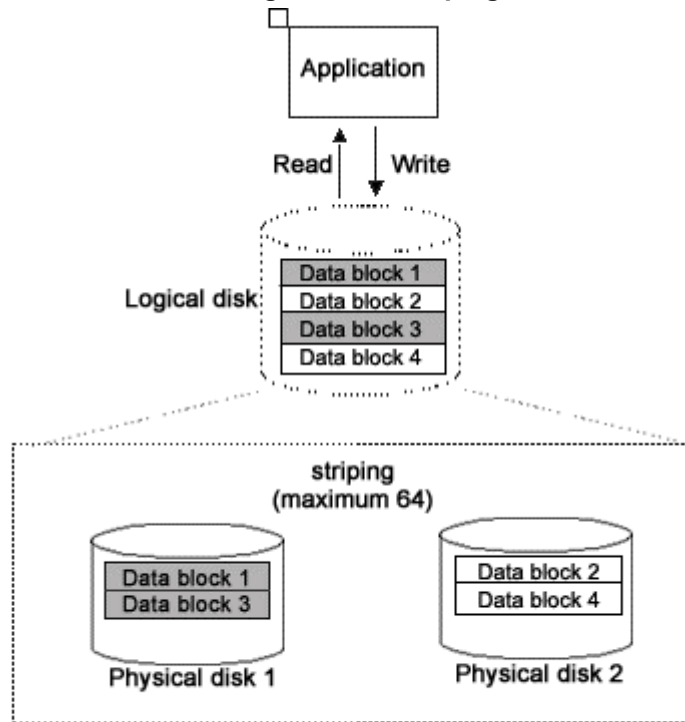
Application

Read

Write

Logical disk

Data block 1
Data block 2
Data block 3
Data block 4

striping
(maximum 64)

Data block 1
Data block 3

Physical disk 1

Data block 2
Data block 4

Physical disk 2